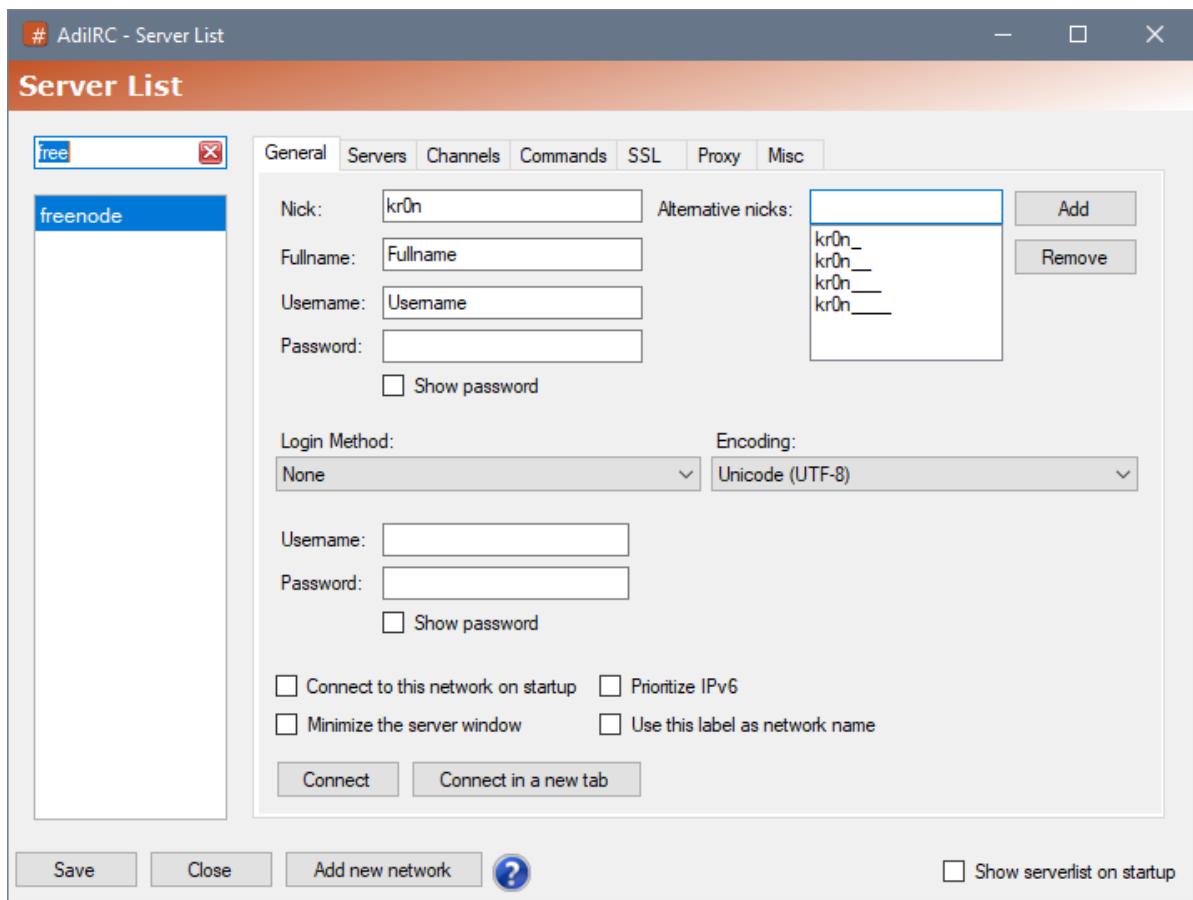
# AdiIRC - Server List

Server List

free

freenode

General | Servers | Channels | Commands | SSL | Proxy | Misc

Nick: kr0n

Alternative nicks:

Add

Remove

kr0n_
kr0n__
kr0n___
kr0n____

Fullname: Fullname

Username: Username

Password:

Show password

Login Method:

None

Encoding:

Unicode (UTF-8)

Username:

Password:

Show password

Connect to this network on startup

Prioritize IPv6

Minimize the server window

Use this label as network name

Connect

Connect in a new tab

Save

Close

Add new network

Show serverlist on startup